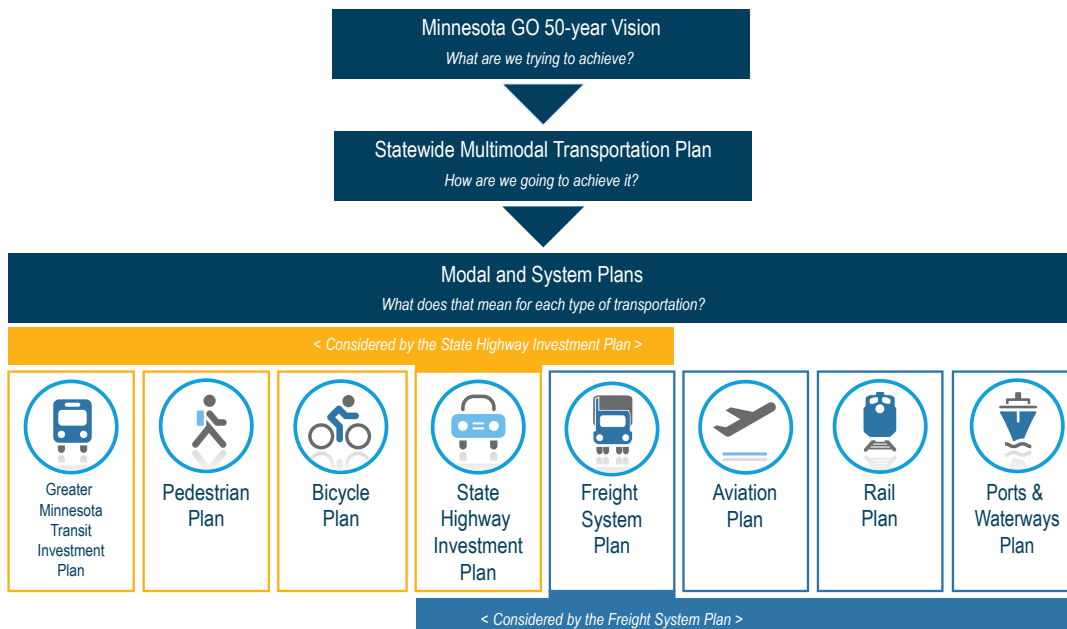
Minnesota GO 50-year Vision
What are we trying to achieve?

Statewide Multimodal Transportation Plan
How are we going to achieve it?

Modal and System Plans
What does that mean for each type of transportation?

< Considered by the State Highway Investment Plan >

Greater Minnesota Transit Investment Plan

Pedestrian Plan

Bicycle Plan

State Highway Investment Plan

Freight System Plan

Aviation Plan

Rail Plan

Ports & Waterways Plan

< Considered by the Freight System Plan >